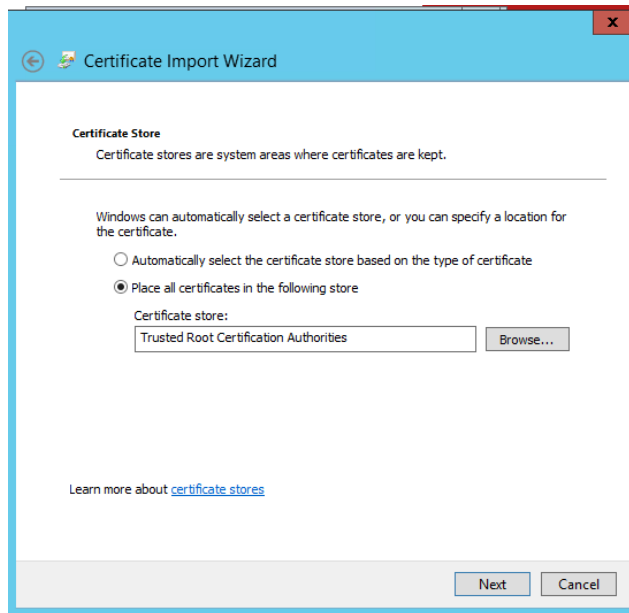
x

Certificate Import Wizard

Certificate Store

Certificate stores are system areas where certificates are kept.

Windows can automatically select a certificate store, or you can specify a location for the certificate.

Automatically select the certificate store based on the type of certificate

Place all certificates in the following store

Certificate store:

Trusted Root Certification Authorities

Browse...

Learn more about certificate stores

Next

Cancel